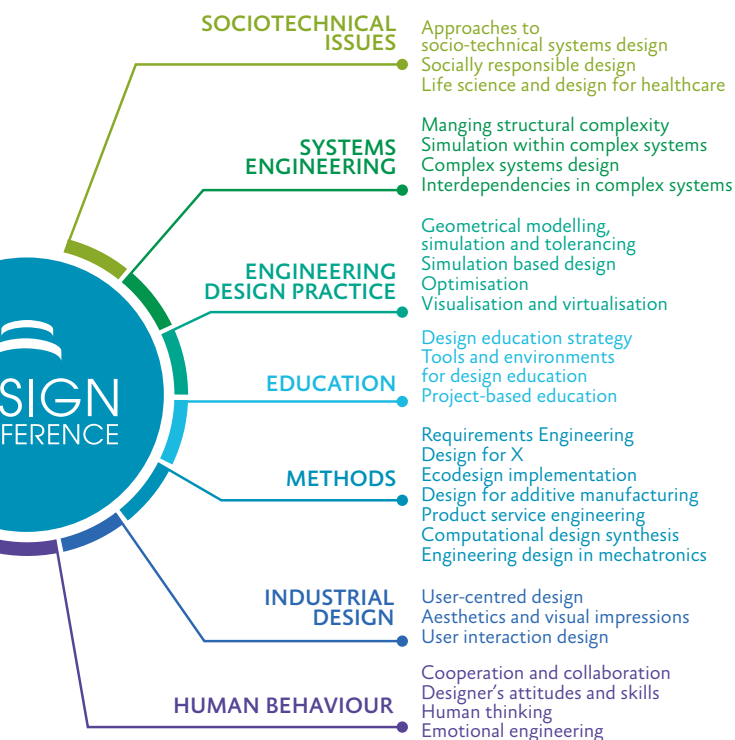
SIGN
FERENCE

SOCIOTECHNICAL ISSUES
Approaches to socio-technical systems design
Socially responsible design
Life science and design for healthcare

SYSTEMS ENGINEERING
Manging structural complexity
Simulation within complex systems
Complex systems design
Interdependencies in complex systems

ENGINEERING DESIGN PRACTICE
Geometrical modelling, simulation and tolerancing
Simulation based design
Optimisation
Visualisation and virtualisation

EDUCATION
Design education strategy
Tools and environments for design education
Project-based education

METHODS
Requirements Engineering
Design for X
Ecodesign implementation
Design for additive manufacturing
Product service engineering
Computational design synthesis
Engineering design in mechatronics

INDUSTRIAL DESIGN
User-centred design
Aesthetics and visual impressions
User interaction design

HUMAN BEHAVIOUR
Cooperation and collaboration
Designer's attitudes and skills
Human thinking
Emotional engineering